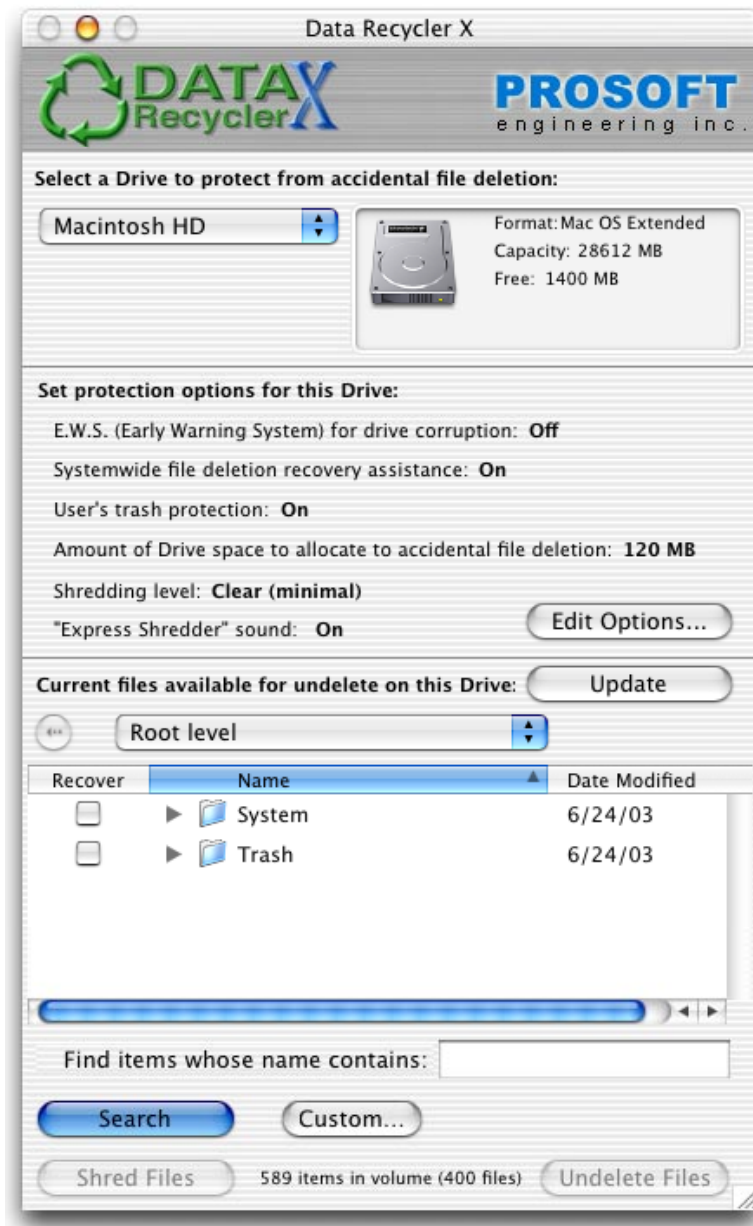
Data Recycler X

DATA Recycler X

PROSOFT engineering inc.

Select a Drive to protect from accidental file deletion:

Macintosh HD

Format: Mac OS Extended
Capacity: 28612 MB
Free: 1400 MB

Set protection options for this Drive:

E.W.S. (Early Warning System) for drive corruption: Off

Systemwide file deletion recovery assistance: On

User's trash protection: On

Amount of Drive space to allocate to accidental file deletion: 120 MB

Shredding level: Clear (minimal)

"Express Shredder" sound: On

Edit Options...

Current files available for undelete on this Drive:

Update

Root level

| Recover | Name | Date Modified |
|---|---|---|
| | System | 6/24/03 |
| | Trash | 6/24/03 |

Find items whose name contains:

Search

Custom...

Shred Files

589 items in volume (400 files)

Undelete Files